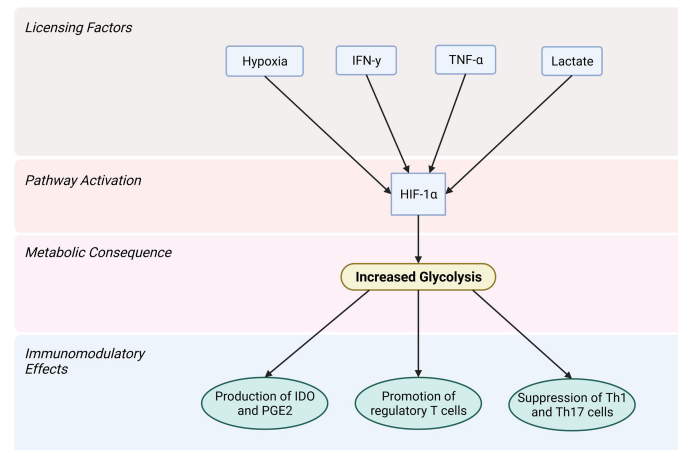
Licensing Factors

Hypoxia

IFN-γ

TNF-α

Lactate

Pathway Activation

HIF-1α

Metabolic Consequence

Increased Glycolysis

Immunomodulatory Effects

Production of IDO and PGE2

Promotion of regulatory T cells

Suppression of Th1 and Th17 cells